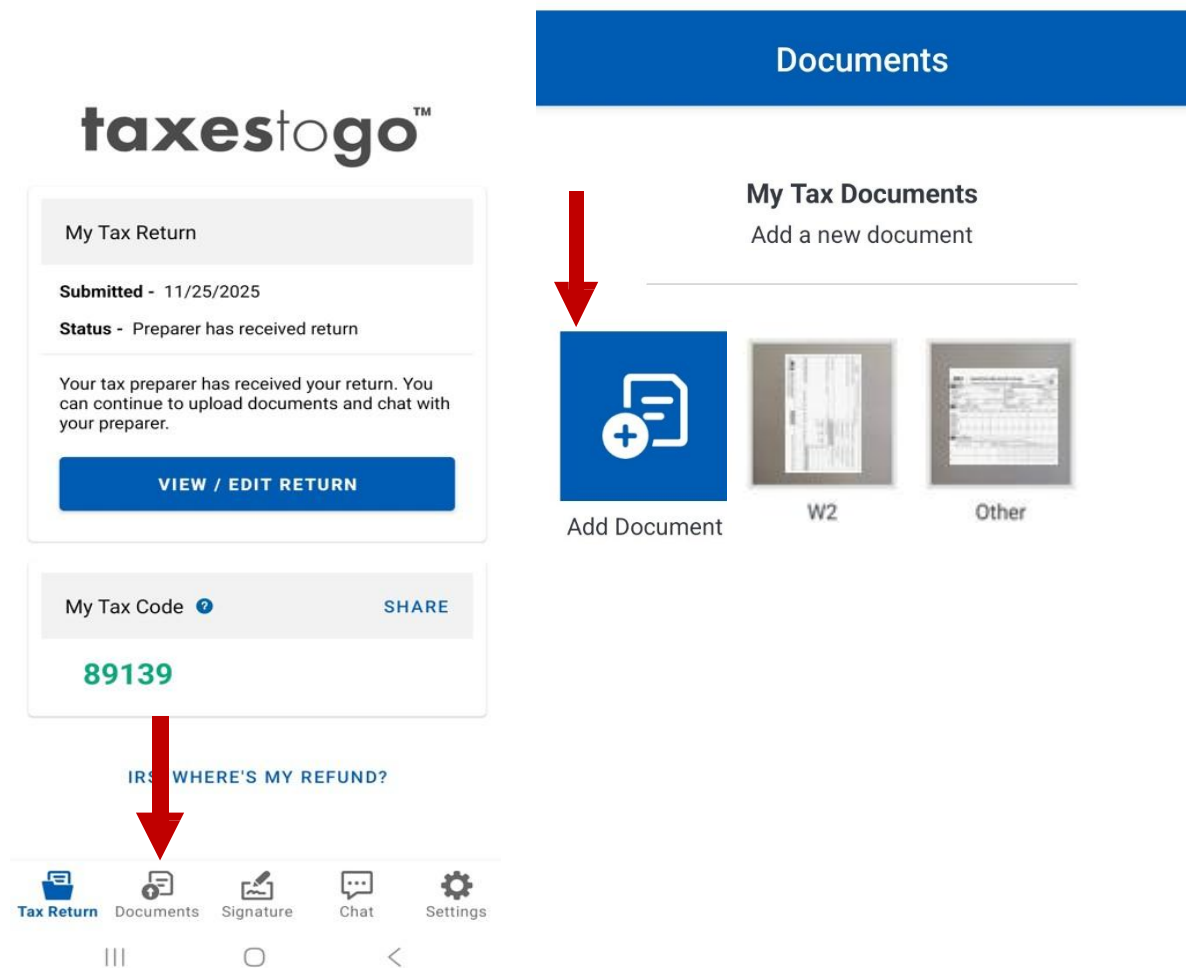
taxestogo™

My Tax Return

Submitted - 11/25/2025

Status - Preparer has received return

Your tax preparer has received your return. You can continue to upload documents and chat with your preparer.

VIEW / EDIT RETURN

My Tax Code

SHARE

89139

IRS WHERE'S MY REFUND?

Tax Return
Documents
Signature
Chat
Settings

Documents

My Tax Documents

Add a new document

Add Document

W2

Other